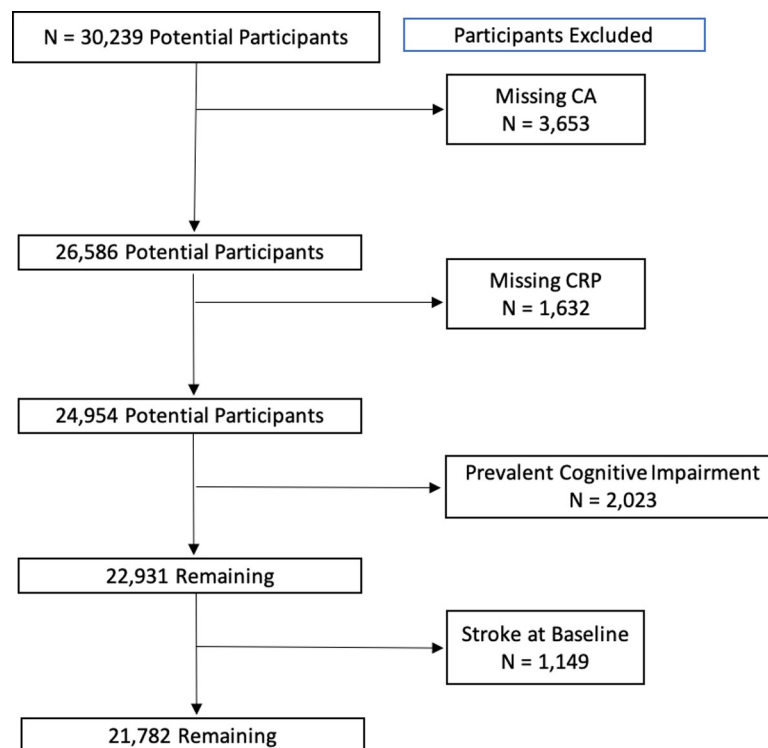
N = 30,239 Potential Participants

Participants Excluded

Missing CA
N = 3,653

26,586 Potential Participants

Missing CRP
N = 1,632

24,954 Potential Participants

Prevalent Cognitive Impairment
N = 2,023

22,931 Remaining

Stroke at Baseline
N = 1,149

21,782 Remaining